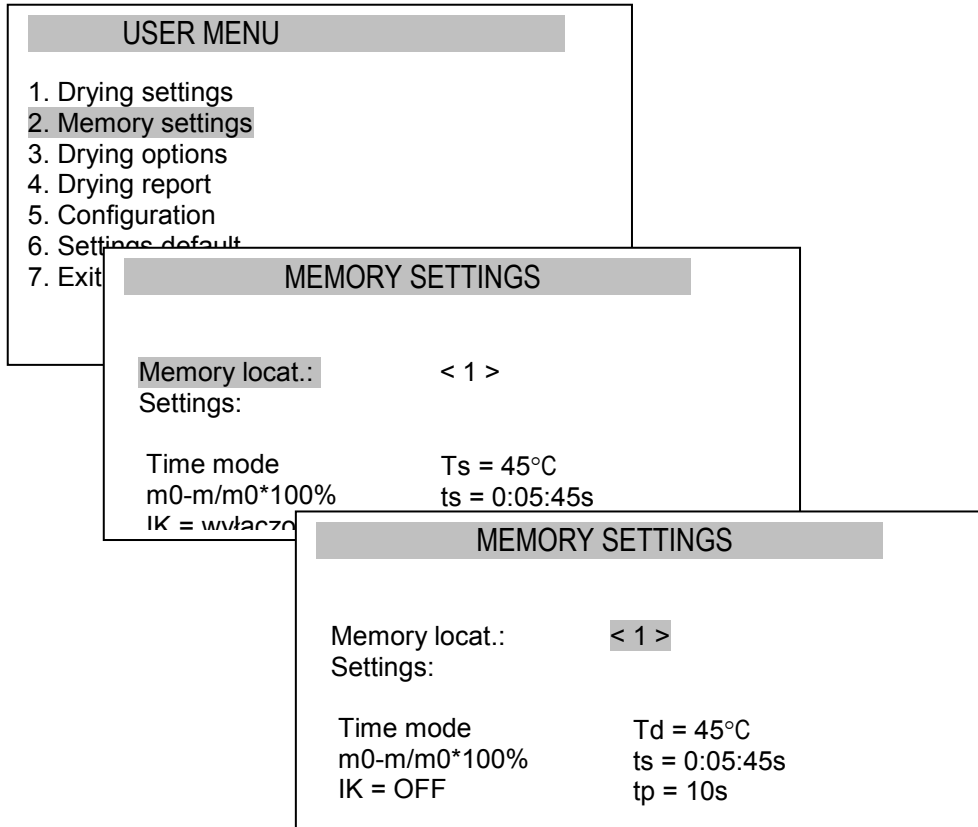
USER MENU

1. Drying settings
2. Memory settings
3. Drying options
4. Drying report
5. Configuration
6. Settings default
7. Exit

MEMORY SETTINGS

Memory locat.: < 1 >
Settings:

Time mode Ts = 45°C
m0-m/m0*100% ts = 0:05:45s
IK = wyłączo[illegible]

MEMORY SETTINGS

Memory locat.: < 1 >
Settings:

Time mode Td = 45°C
m0-m/m0*100% ts = 0:05:45s
IK = OFF tp = 10s